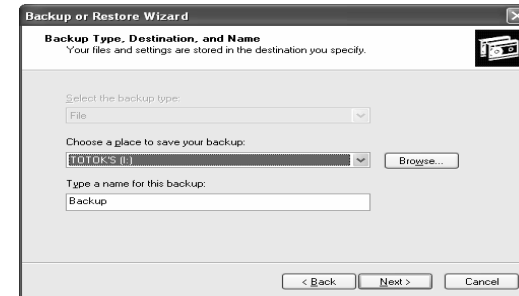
Backup or Restore Wizard

Backup Type, Destination, and Name
Your files and settings are stored in the destination you specify.

Select the backup type:
File

Choose a place to save your backup:
TOTOK'S (I:)
Browse...

Type a name for this backup:
Backup

< Back
Next >
Cancel